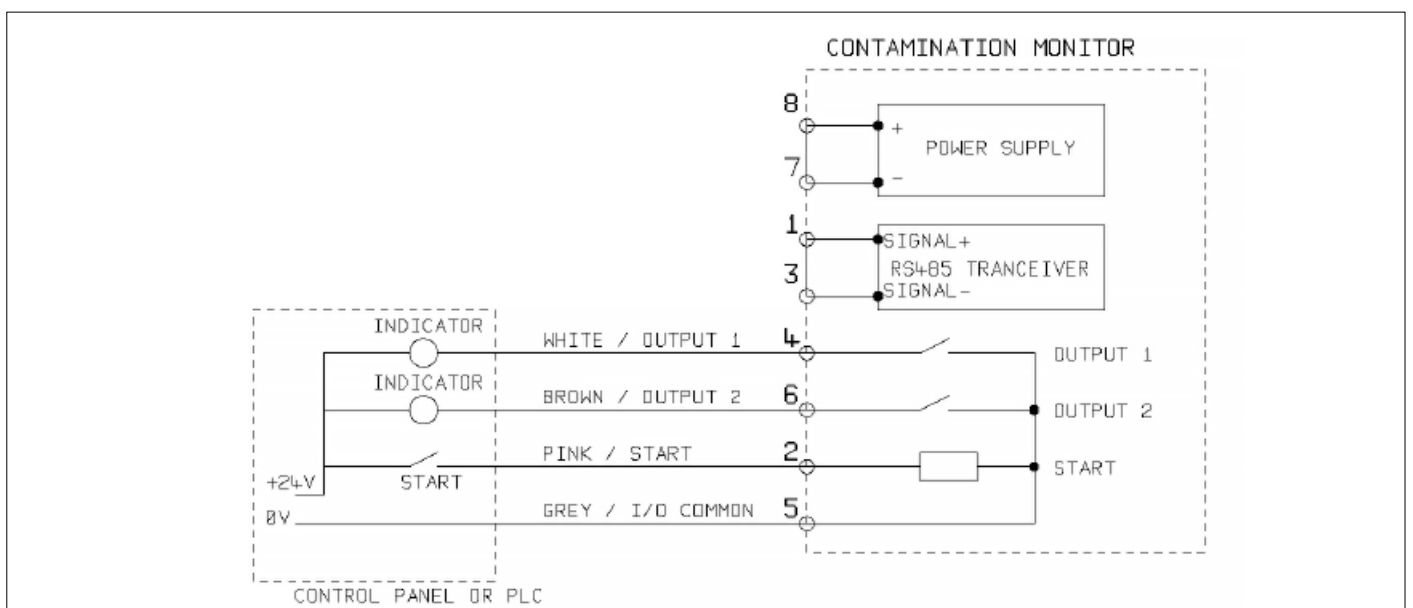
CONTAMINATION MONITOR

8
+
POWER SUPPLY
7
−

1
SIGNAL+
RS485 TRANCEIVER
3
SIGNAL−

INDICATOR
WHITE / OUTPUT 1
4
OUTPUT 1

INDICATOR
BROWN / OUTPUT 2
6
OUTPUT 2

PINK / START
2
START

+24V
START

0V
GREY / I/O COMMON
5

CONTROL PANEL OR PLC